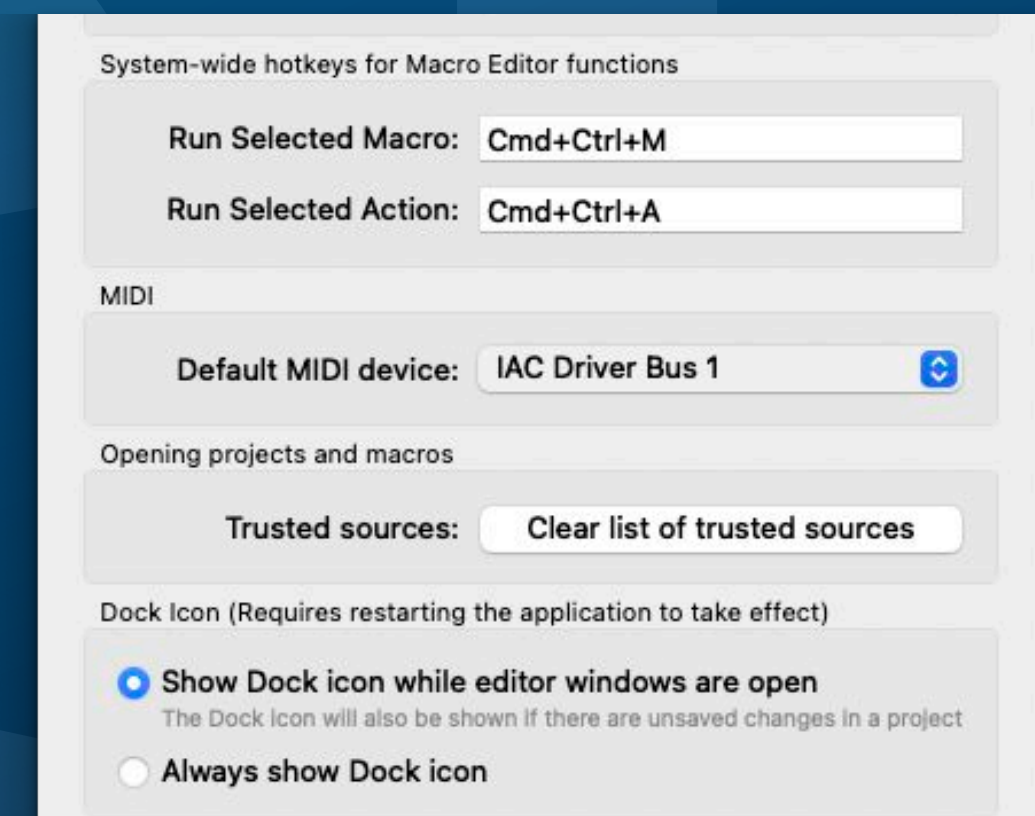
System-wide hotkeys for Macro Editor functions

Run Selected Macro: Cmd+Ctrl+M

Run Selected Action: Cmd+Ctrl+A

MIDI

Default MIDI device: IAC Driver Bus 1

Opening projects and macros

Trusted sources: Clear list of trusted sources

Dock Icon (Requires restarting the application to take effect)

Show Dock icon while editor windows are open
The Dock icon will also be shown if there are unsaved changes in a project

Always show Dock icon